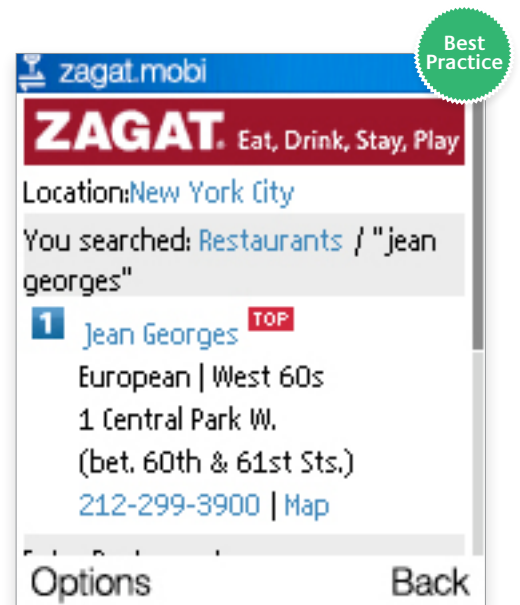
Best Practice

zagat.mobi

ZAGAT. Eat, Drink, Stay, Play

Location:New York City

You searched: Restaurants / "jean georges"

1 Jean Georges TOP
European | West 60s
1 Central Park W.
(bet. 60th & 61st Sts.)
212-299-3900 | Map

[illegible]

Options Back